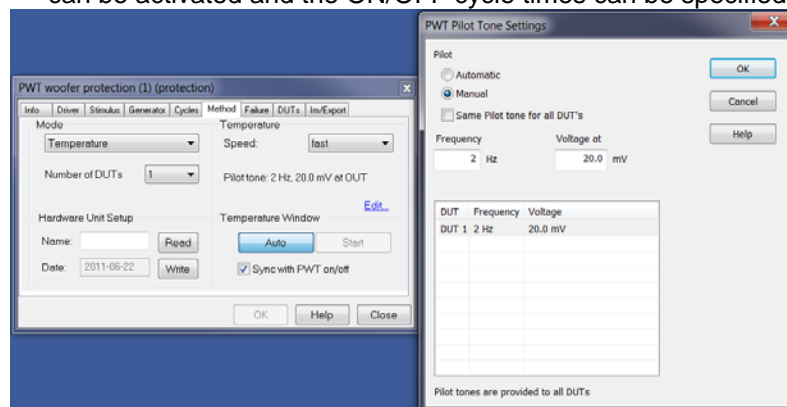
can be activated and the ON/OFF cycle times can be specified

PWT woofer protection (1) (protection)

Info | Driver | Stimulus | Generator | Cycles | Method | Failure | DUTs | Im/Export

Mode
Temperature
Number of DUTs 1

Temperature
Speed: fast
Pilot tone: 2 Hz, 20.0 mV at OUT
Edit...

Hardware Unit Setup
Name: Read
Date: 2011-06-22 Write

Temperature Window
Auto Start
Sync with PWT on/off

OK Help Close

PWT Pilot Tone Settings

Pilot
Automatic
Manual
Same Pilot tone for all DUT's

OK
Cancel
Help

Frequency
2 Hz

Voltage at
20.0 mV

| DUT | Frequency | Voltage |
|---|---|---|
| DUT 1 | 2 Hz | 20.0 mV |

Pilot tones are provided to all DUTs